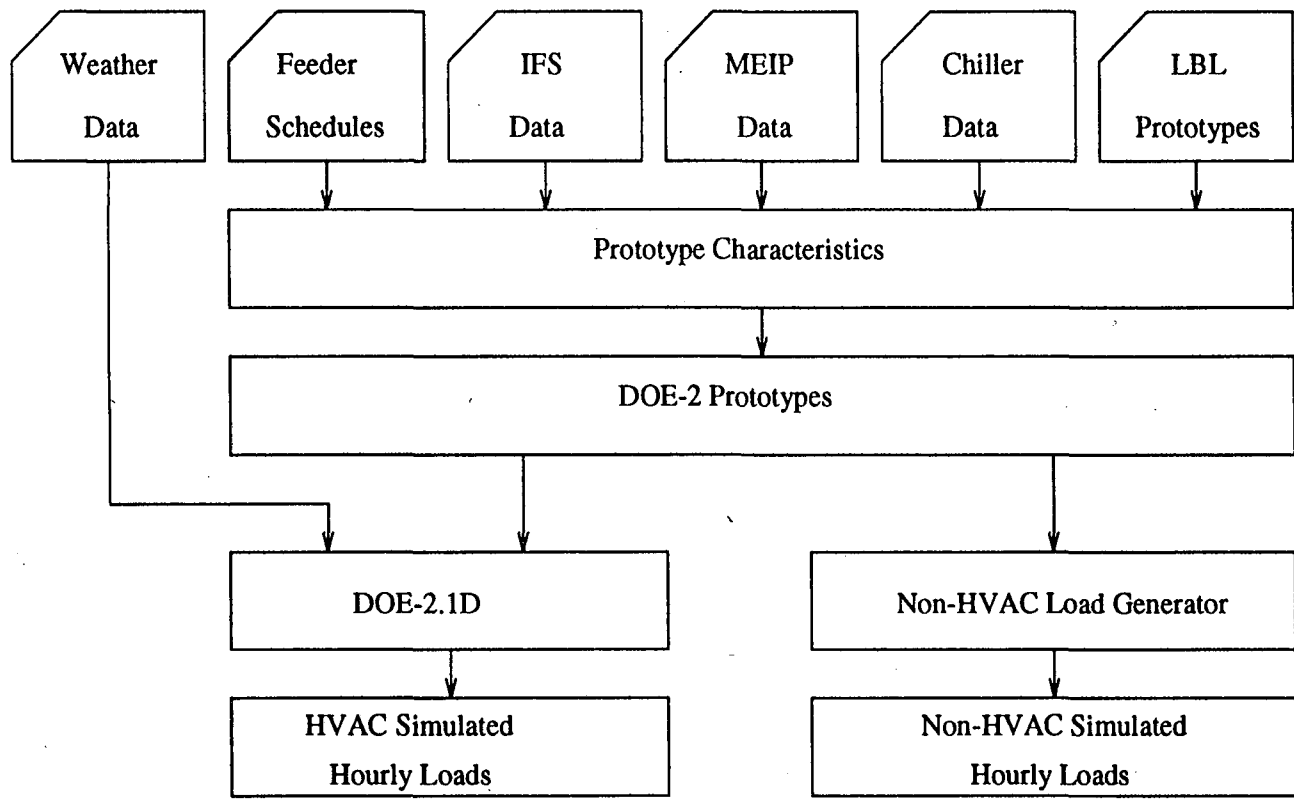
Weather Data

Feeder Schedules

IFS Data

MEIP Data

Chiller Data

LBL Prototypes

Prototype Characteristics

DOE-2 Prototypes

DOE-2.1D

Non-HVAC Load Generator

HVAC Simulated Hourly Loads

Non-HVAC Simulated Hourly Loads